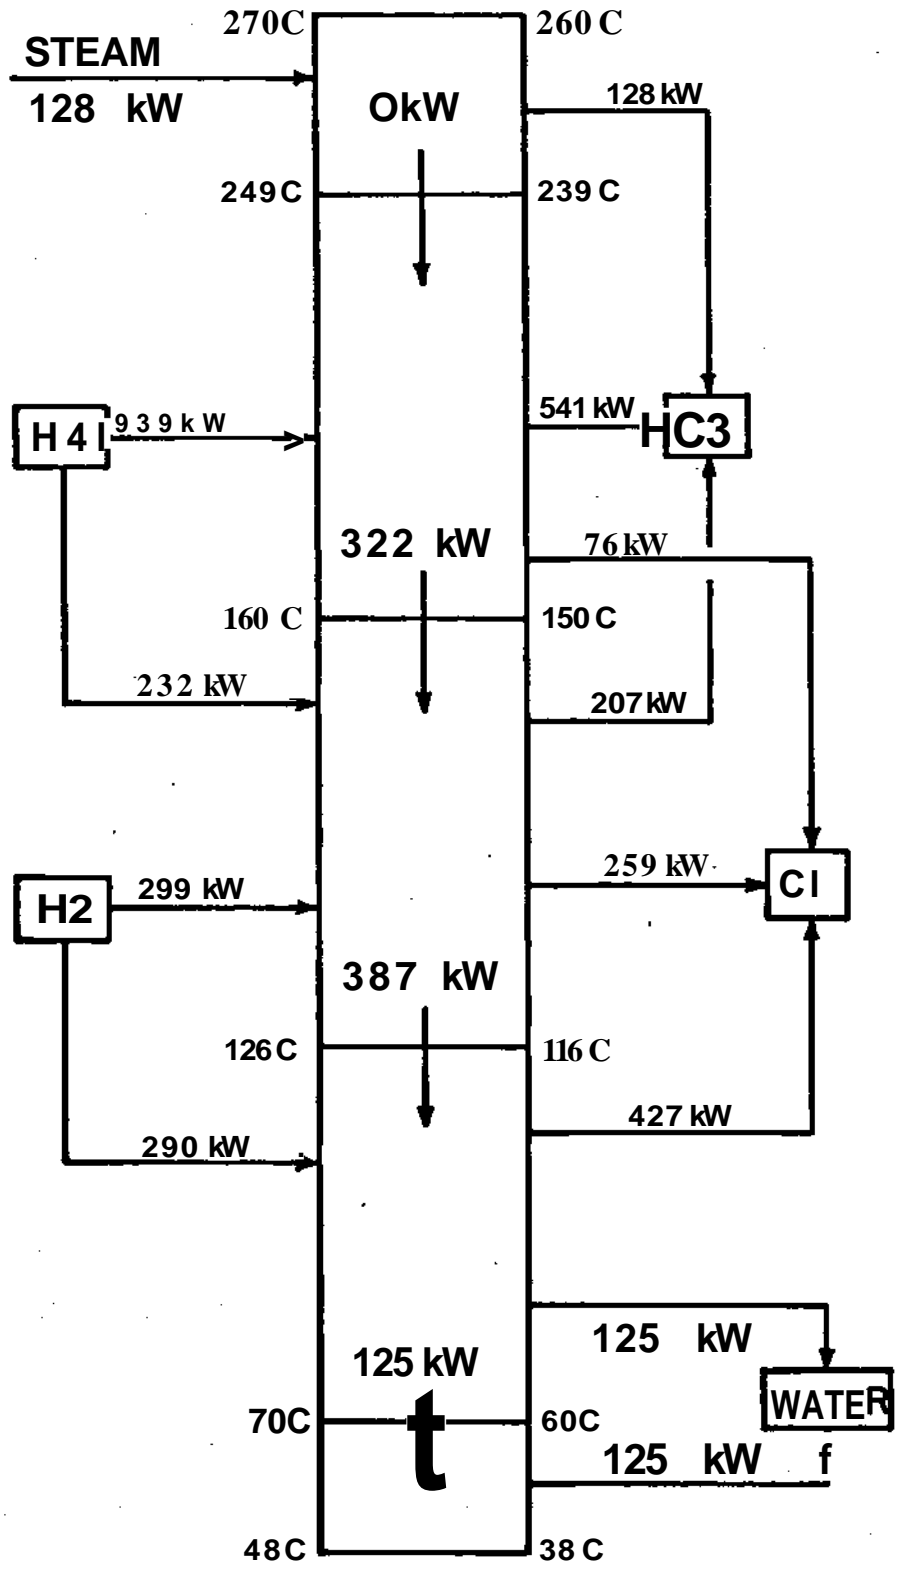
270C
260 C
STEAM
128 kW
OkW
128 kW
249 C
239 C
H 4
939 kW
541 kW
HC3
322 kW
76 kW
160 C
150 C
232 kW
207 kW
H2
299 kW
259 kW
CI
387 kW
126 C
116 C
290 kW
427 kW
125 kW
WATER
125 kW
70C
t
60C
125 kW
f
48 C
38 C